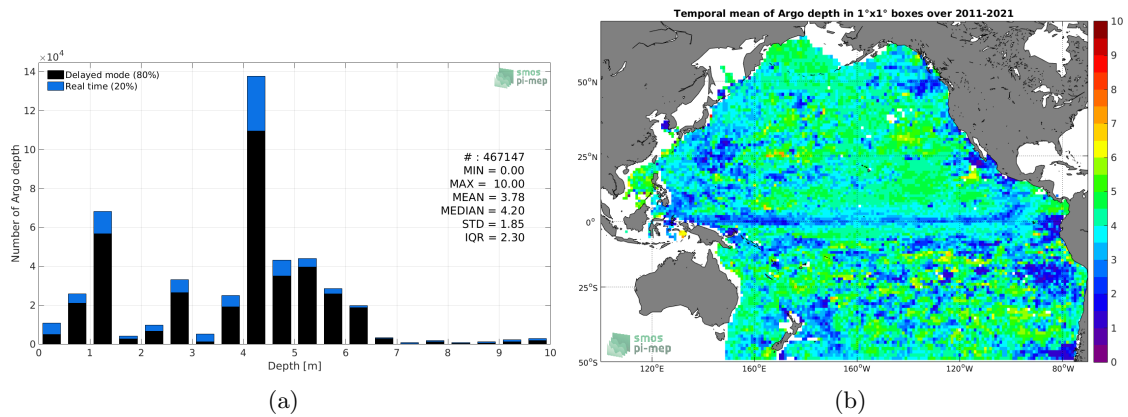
$\times 10^4$

14
12
10
8
6
4
2
0

Number of Argo depth

Delayed mode (80%)
Real time (20%)

smos pi-mep

# : 467147
MIN = 0.00
MAX = 10.00
MEAN = 3.78
MEDIAN = 4.20
STD = 1.85
IQR = 2.30

0 1 2 3 4 5 6 7 8 9 10
Depth [m]

(a)

Temporal mean of Argo depth in 1°x1° boxes over 2011-2021

50°N
25°N
0°
25°S
50°S

120°E 160°E 160°W 120°W 80°W

smos pi-mep

10
9
8
7
6
5
4
3
2
1
0

(b)